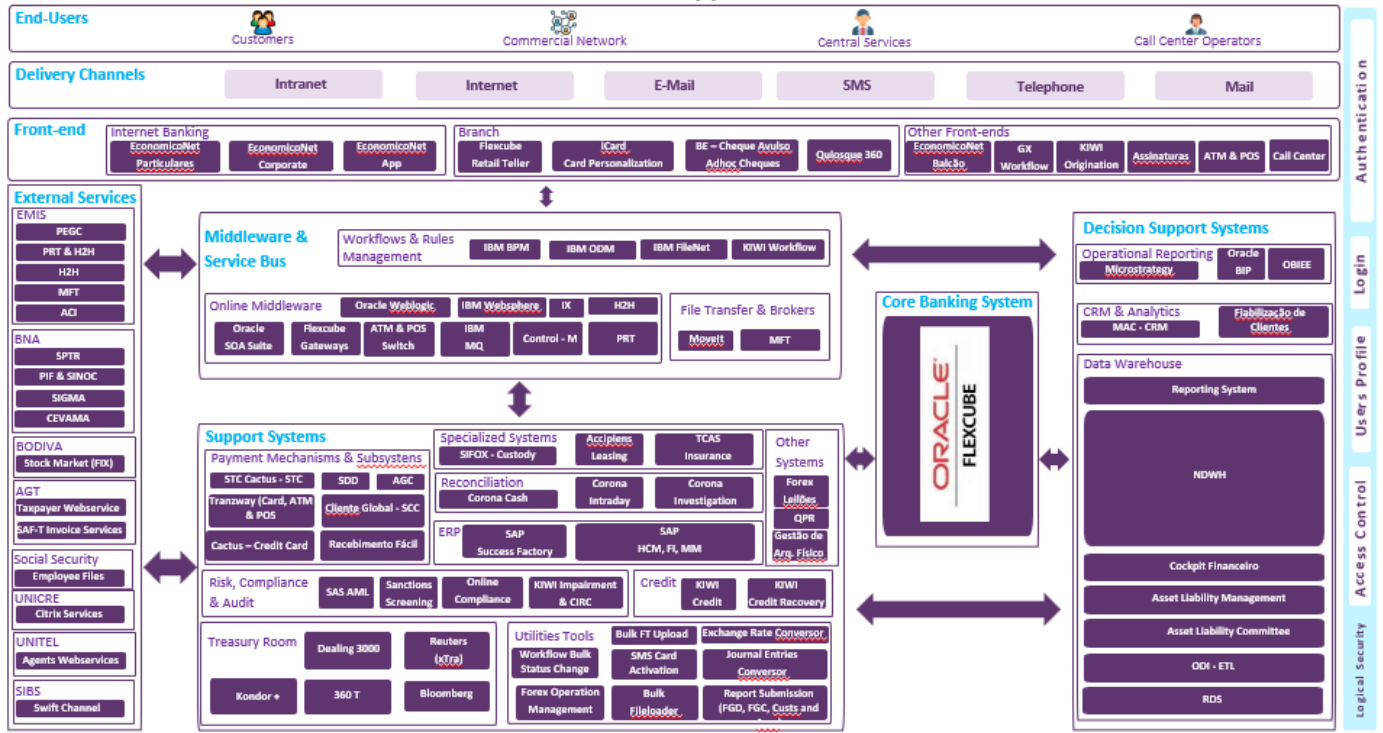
End-Users
Customers
Commercial Network
Central Services
Call Center Operators

Delivery Channels
Intranet
Internet
E-Mail
SMS
Telephone
Mail

Front-end
Internet Banking
EconomicoNet Particulares
EconomicoNet Corporate
EconomicoNet App
Branch
Flexcube Retail Teller
iCard Card Personalization
BE – Cheque Avulso Adhoc Cheques
Quiosque 360
Other Front-ends
EconomicoNet Balcão
GX Workflow
KIWI Origination
Assinaturas
ATM & POS
Call Center

External Services
EMIS
PEGC
PRT & H2H
H2H
MFT
ACI
BNA
SPTR
PIF & SINOC
SIGMA
CEVAMA
BODIVA
Stock Market (FIX)
AGT
Taxpayer Webservice
SAF-T Invoice Services
Social Security
Employee Files
UNICRE
Citrix Services
UNITEL
Agents Webservices
SIBS
Swift Channel

Middleware & Service Bus
Workflows & Rules Management
IBM BPM
IBM ODM
IBM FileNet
KIWI Workflow
Online Middleware
Oracle Weblogic
IBM Websphere
IX
H2H
Oracle SOA Suite
Flexcube Gateways
ATM & POS Switch
IBM MQ
Control - M
PRT
File Transfer & Brokers
MoveIt
MFT

Support Systems
Payment Mechanisms & Subsystems
STC Cactus - STC
SDD
AGC
Tranzway (Card, ATM & POS
Cliente Global - SCC
Cactus – Credit Card
Recebimento Fácil
Specialized Systems
SIFOX - Custody
Accipiens Leasing
TCAS Insurance
Reconciliation
Corona Cash
Corona Intraday
Corona Investigation
ERP
SAP Success Factory
SAP HCM, FI, MM
Other Systems
Forex Leilões
QPR
Gestão de Arq. Físico
Risk, Compliance & Audit
SAS AML
Sanctions Screening
Online Compliance
KIWI Impairment & CIRC
Credit
KIWI Credit
KIWI Credit Recovery
Treasury Room
Dealing 3000
Reuters (xTra)
Kondor +
360 T
Bloomberg
Utilities Tools
Bulk FT Upload
Exchange Rate Conversor
Workflow Bulk Status Change
SMS Card Activation
Journal Entries Conversor
Forex Operation Management
Bulk Fileloader
Report Submission (FGD, FGC, Custs and

Core Banking System
ORACLE FLEXCUBE

Decision Support Systems
Operational Reporting
Microstrategy
Oracle BIP
OBIEE
CRM & Analytics
MAC - CRM
Fiabilização de Clientes
Data Warehouse
Reporting System
NDWH
Cockpit Financeiro
Asset Liability Management
Asset Liability Committee
ODI - ETL
RDS

Authentication
Login
Users Profile
Access Control
Logical Security